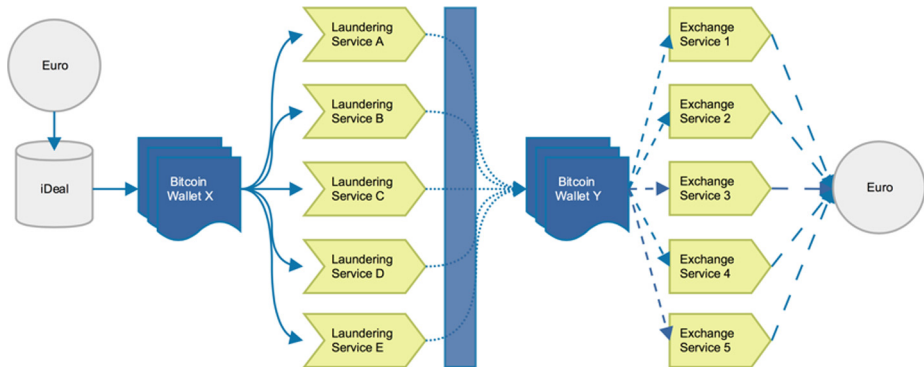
Euro

iDeal

Bitcoin Wallet X

Laundering Service A

Laundering Service B

Laundering Service C

Laundering Service D

Laundering Service E

Bitcoin Wallet Y

Exchange Service 1

Exchange Service 2

Exchange Service 3

Exchange Service 4

Exchange Service 5

Euro